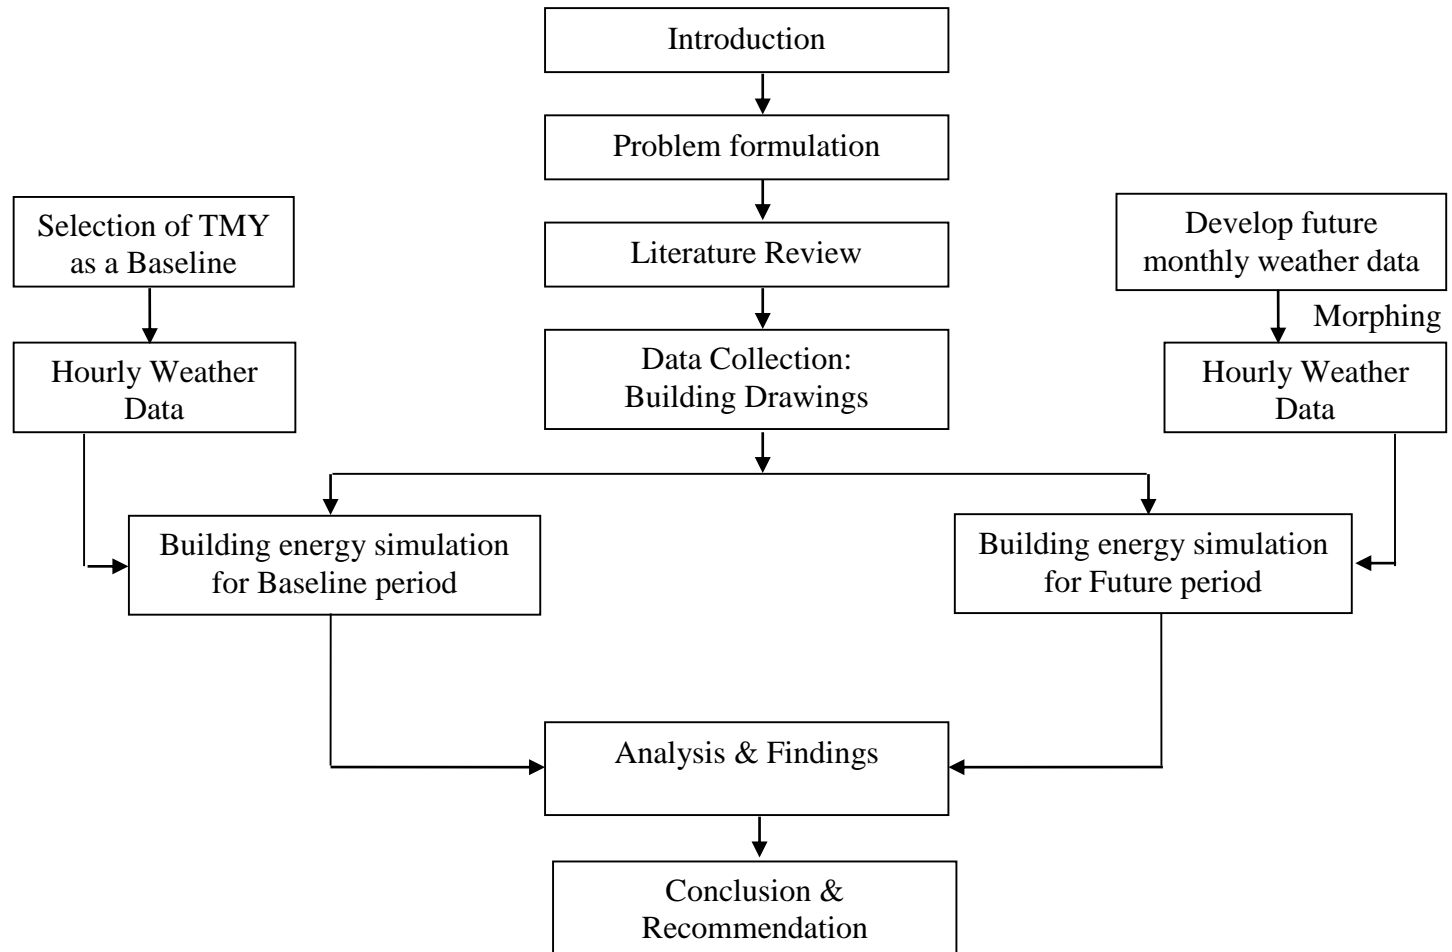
Introduction

Problem formulation

Selection of TMY as a Baseline

Literature Review

Develop future monthly weather data

Morphing

Hourly Weather Data

Data Collection: Building Drawings

Hourly Weather Data

Building energy simulation for Baseline period

Building energy simulation for Future period

Analysis & Findings

Conclusion & Recommendation